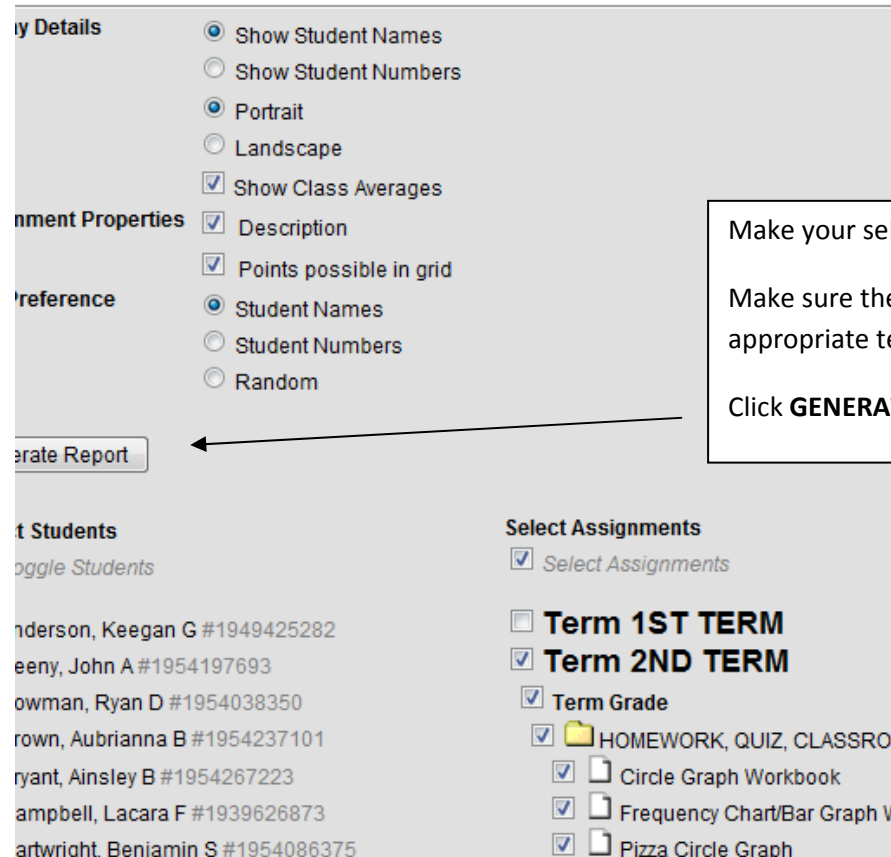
y Details

Show Student Names

Show Student Numbers

Portrait

Landscape

Show Class Averages

nment Properties

Description

Points possible in grid

'reference

Student Names

Student Numbers

Random

Make your sel

Make sure the appropriate te

Click **GENERA**

erate Report

t Students

oggle Students

nderson, Keegan G #1949425282

eeny, John A #1954197693

owman, Ryan D #1954038350

rown, Aubrianna B #1954237101

ryant, Ainsley B #1954267223

ampbell, Lacara F #1939626873

artwright, Benjamin S #1954086375

Select Assignments

Select Assignments

Term 1ST TERM

Term 2ND TERM

Term Grade

HOMEWORK, QUIZ, CLASSRO

Circle Graph Workbook

Frequency Chart/Bar Graph W

Pizza Circle Graph